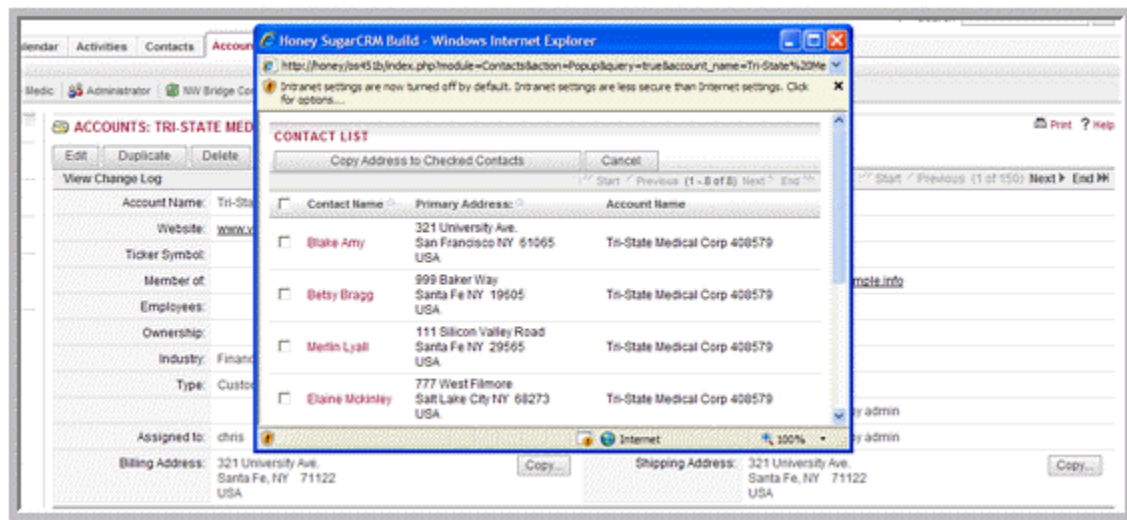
lendar Activities Contacts Accoun

Medic Administrator NW Bridge Co

ACCOUNTS: TRI-STATE MED

Edit Duplicate Delete

View Change Log

Account Name: Tri-Sta

Website: www.

Ticker Symbol:

Member of:

Employees:

Ownership:

Industry: Financ

Type: Custo

Assigned to: chris

Billing Address: 321 University Ave. Santa Fe, NY 71122 USA

Copy...

Print ? Help

Start Previous (1 of 150) Next End

mple.info

y admin

y admin

Shipping Address: 321 University Ave. Santa Fe, NY 71122 USA

Copy...

Honey SugarCRM Build - Windows Internet Explorer

http://honey/os451b/index.php?module=Contacts&action=Popup&query=true&account_name=Tri-State%20Me

Intranet settings are now turned off by default. Intranet settings are less secure than Internet settings. Click for options...

CONTACT LIST

Copy Address to Checked Contacts

Cancel

Start Previous (1 - 8 of 8) Next End

| | Contact Name | Primary Address: | Account Name |
|---|---|---|---|
| | Blake Amy | 321 University Ave. San Francisco NY 61065 USA | Tri-State Medical Corp 408579 |
| | Betsy Bragg | 999 Baker Way Santa Fe NY 19605 USA | Tri-State Medical Corp 408579 |
| | Merlin Lyall | 111 Silicon Valley Road Santa Fe NY 29565 USA | Tri-State Medical Corp 408579 |
| | Elaine Mckinley | 777 West Filmore Salt Lake City NY 68273 USA | Tri-State Medical Corp 408579 |

Internet

100%